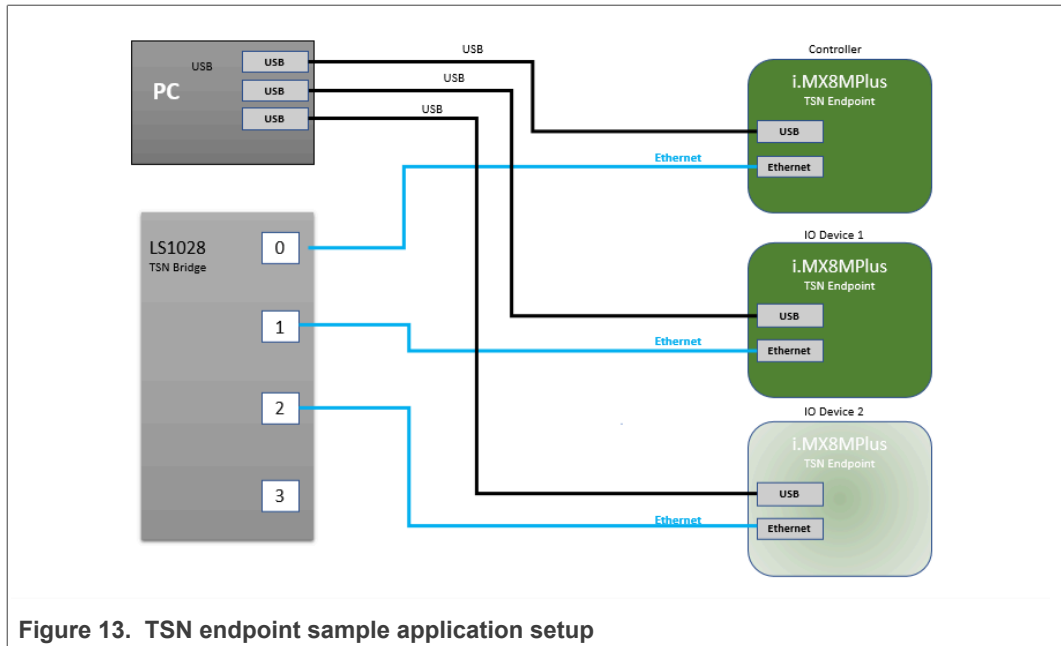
USB
PC
USB
USB
USB

USB
USB
USB

Controller
i.MX8MPlus
TSN Endpoint
USB
Ethernet

Ethernet

LS1028
TSN Bridge
0
1
2
3

IO Device 1
i.MX8MPlus
TSN Endpoint
USB
Ethernet

Ethernet

IO Device 2
i.MX8MPlus
TSN Endpoint
USB
Ethernet

Ethernet

Figure 13. TSN endpoint sample application setup